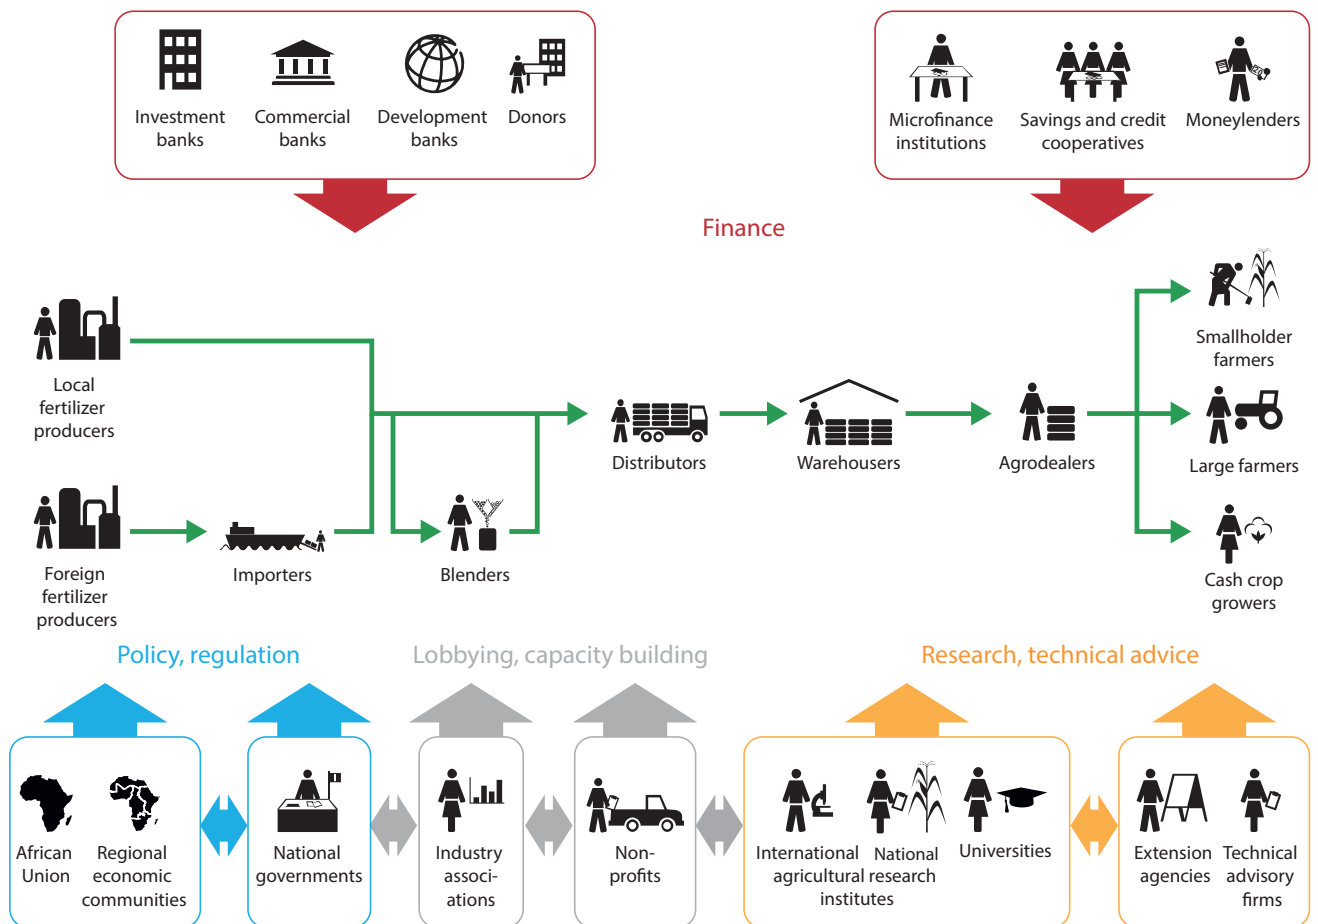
Investment banks

Commercial banks

Development banks

Donors

Microfinance institutions

Savings and credit cooperatives

Moneylenders

Finance

Local fertilizer producers

Foreign fertilizer producers

Importers

Blenders

Distributors

Warehousers

Agrodealers

Smallholder farmers

Large farmers

Cash crop growers

Policy, regulation

Lobbying, capacity building

Research, technical advice

African Union

Regional economic communities

National governments

Industry associations

Nonprofits

International agricultural research institutes

National agricultural research institutes

Universities

Extension agencies

Technical advisory firms